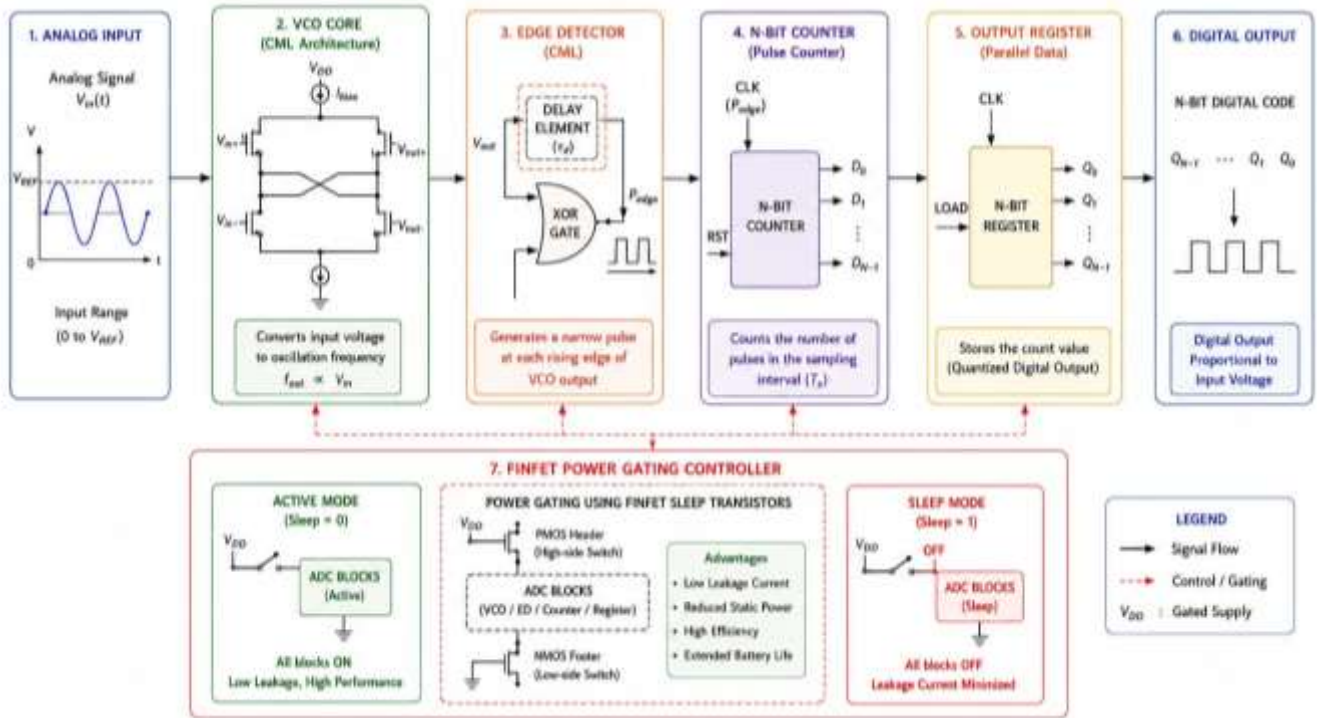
1. ANALOG INPUT

Analog Signal $V_{in}(t)$

V

$V_{REF}$

0

t

Input Range (0 to $V_{REF}$)

2. VCO CORE (CML Architecture)

$V_{DD}$

$I_{bias}$

$V_{in+}$

$V_{out+}$

$V_{in-}$

$V_{out-}$

Converts input voltage to oscillation frequency $f_{out} \propto V_{in}$

3. EDGE DETECTOR (CML)

DELAY ELEMENT ($\tau_d$)

$V_{out}$

XOR GATE

$P_{edge}$

Generates a narrow pulse at each rising edge of VCO output

4. N-BIT COUNTER (Pulse Counter)

CLK ($P_{edge}$)

N-BIT COUNTER

RST

$D_0$

$D_1$

$D_{N-1}$

Counts the number of pulses in the sampling interval ($T_s$)

5. OUTPUT REGISTER (Parallel Data)

CLK

LOAD

N-BIT REGISTER

$Q_0$

$Q_1$

$Q_{N-1}$

Stores the count value (Quantized Digital Output)

6. DIGITAL OUTPUT

N-BIT DIGITAL CODE

$Q_{N-1}$ ⋯ $Q_1$ $Q_0$

Digital Output Proportional to Input Voltage

7. FINFET POWER GATING CONTROLLER

ACTIVE MODE (Sleep = 0)

$V_{DD}$

ADC BLOCKS (Active)

All blocks ON
Low Leakage, High Performance

POWER GATING USING FINFET SLEEP TRANSISTORS

$V_{DD}$

PMOS Header (High-side Switch)

ADC BLOCKS (VCO / ED / Counter / Register)

NMOS Footer (Low-side Switch)

Advantages
• Low Leakage Current
• Reduced Static Power
• High Efficiency
• Extended Battery Life

SLEEP MODE (Sleep = 1)

$V_{DD}$

OFF

ADC BLOCKS (Sleep)

All blocks OFF
Leakage Current Minimized

LEGEND

Signal Flow

Control / Gating

$V_{DD}$ : Gated Supply